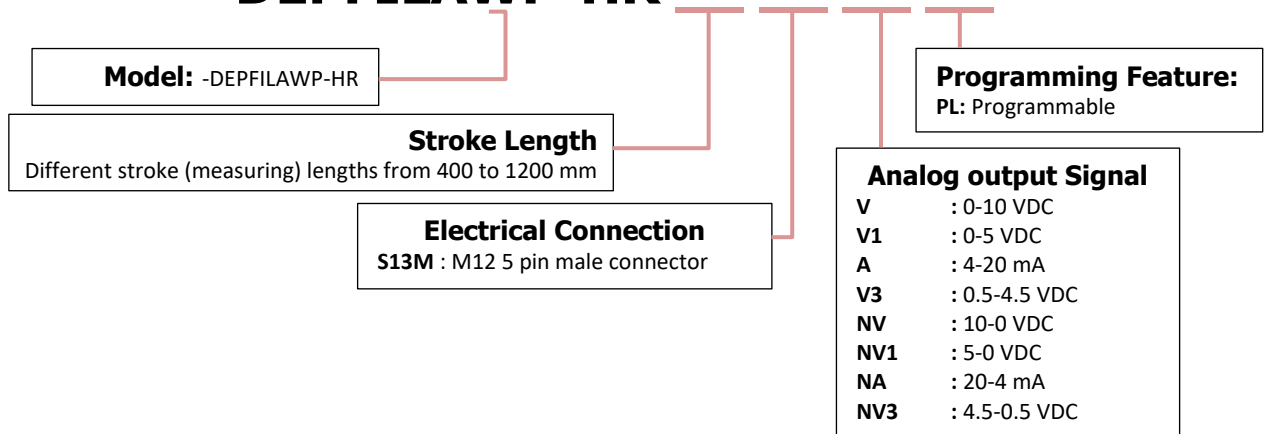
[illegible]

**Model:** -DEPFILAWP-HR

**Stroke Length**
Different stroke (measuring) lengths from 400 to 1200 mm

**Electrical Connection**
**S13M** : M12 5 pin male connector

**Programming Feature:**
**PL:** Programmable

**Analog output Signal**

| | |
|---|---|
| **V** | **:** 0-10 VDC |
| **V1** | **:** 0-5 VDC |
| **A** | **:** 4-20 mA |
| **V3** | **:** 0.5-4.5 VDC |
| **NV** | **:** 10-0 VDC |
| **NV1** | **:** 5-0 VDC |
| **NA** | **:** 20-4 mA |
| **NV3** | **:** 4.5-0.5 VDC |